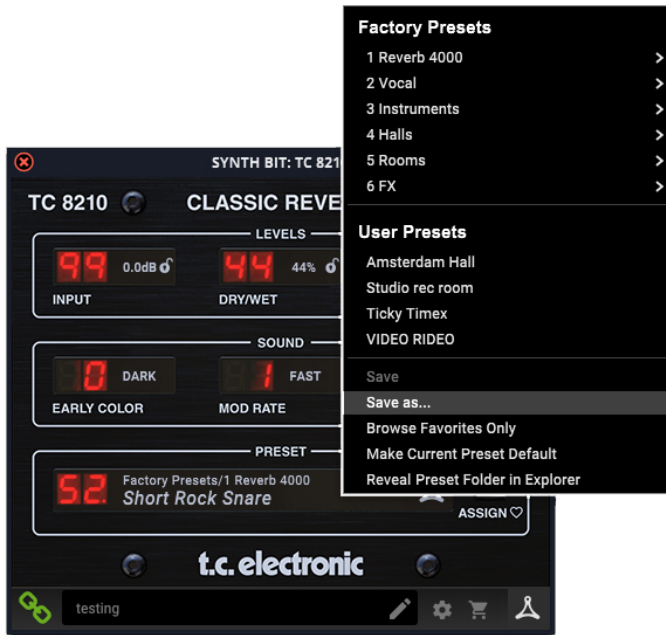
SYNTH BIT: TC 821

TC 8210 CLASSIC REVE

LEVELS

99 0.0dB
INPUT

44 44%
DRY/WET

SOUND

0 DARK
EARLY COLOR

1 FAST
MOD RATE

PRESET

52 Factory Presets/1 Reverb 4000
Short Rock Snare

ASSIGN

t.c. electronic

testing

Factory Presets
1 Reverb 4000
2 Vocal
3 Instruments
4 Halls
5 Rooms
6 FX

User Presets
Amsterdam Hall
Studio rec room
Ticky Timex
VIDEO RIDEO

Save
Save as...
Browse Favorites Only
Make Current Preset Default
Reveal Preset Folder in Explorer